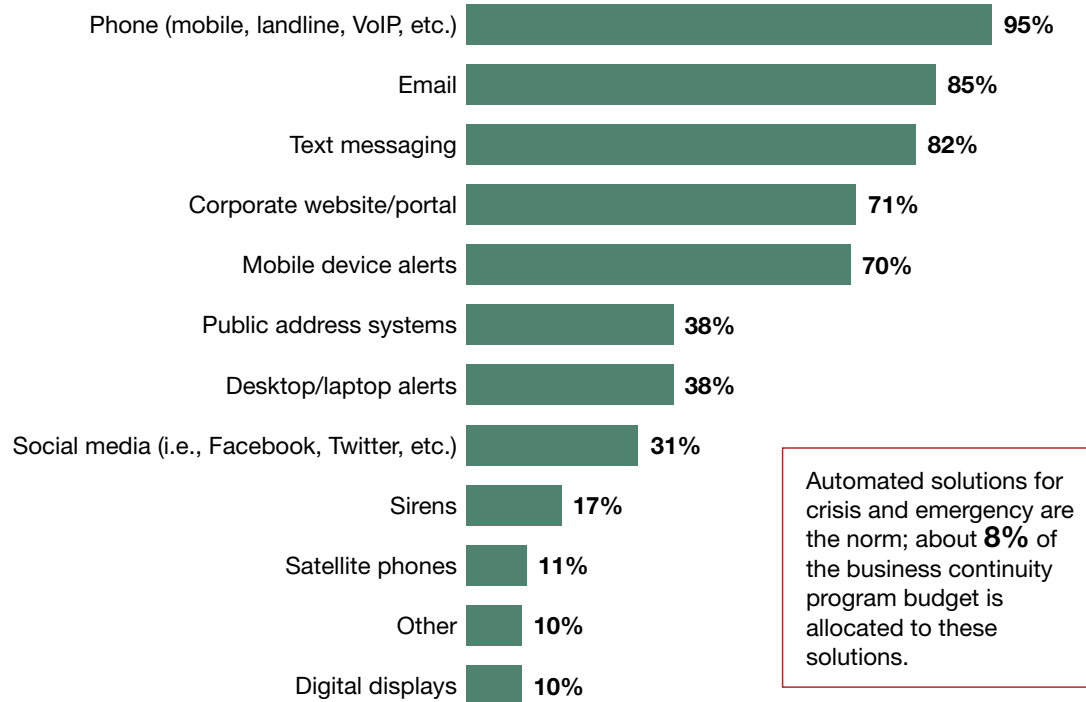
Phone (mobile, landline, VoIP, etc.) 95%

Email 85%

Text messaging 82%

Corporate website/portal 71%

Mobile device alerts 70%

Public address systems 38%

Desktop/laptop alerts 38%

Social media (i.e., Facebook, Twitter, etc.) 31%

Sirens 17%

Satellite phones 11%

Other 10%

Digital displays 10%

Automated solutions for crisis and emergency are the norm; about 8% of the business continuity program budget is allocated to these solutions.